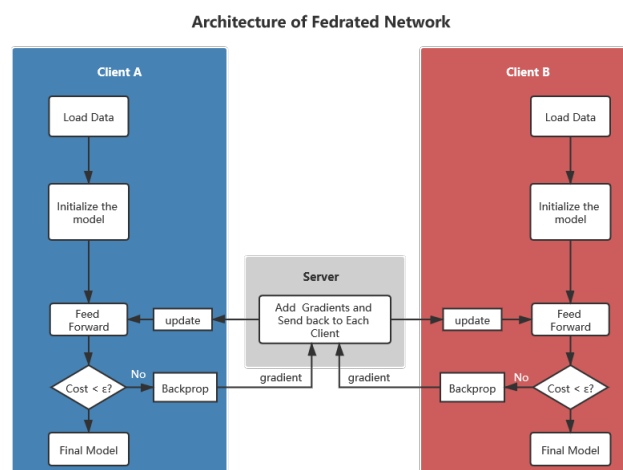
Architecture of Fedrated Network

Client A

Load Data

Initialize the model

Feed Forward

Cost < ε?

No

Backprop

Final Model

update

Server

Add Gradients and Send back to Each Client

gradient

gradient

update

Client B

Load Data

Initialize the model

Feed Forward

Cost < ε?

No

Backprop

Final Model